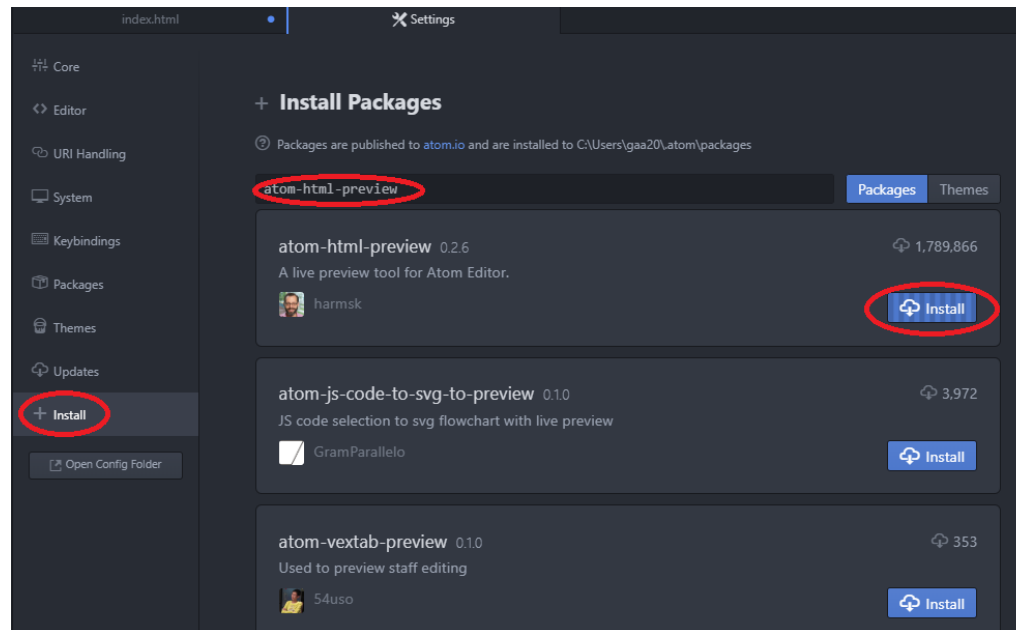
index.html

Settings

Core

Editor

URI Handling

System

Keybindings

Packages

Themes

Updates

Install

Open Config Folder

Install Packages

Packages are published to atom.io and are installed to C:\Users\gaa20\.atom\packages

atom-html-preview

Packages

Themes

atom-html-preview 0.2.6

1,789,866

A live preview tool for Atom Editor.

harmsk

Install

atom-js-code-to-svg-to-preview 0.1.0

3,972

JS code selection to svg flowchart with live preview

GramParallelo

Install

atom-vextab-preview 0.1.0

353

Used to preview staff editing

54uso

Install